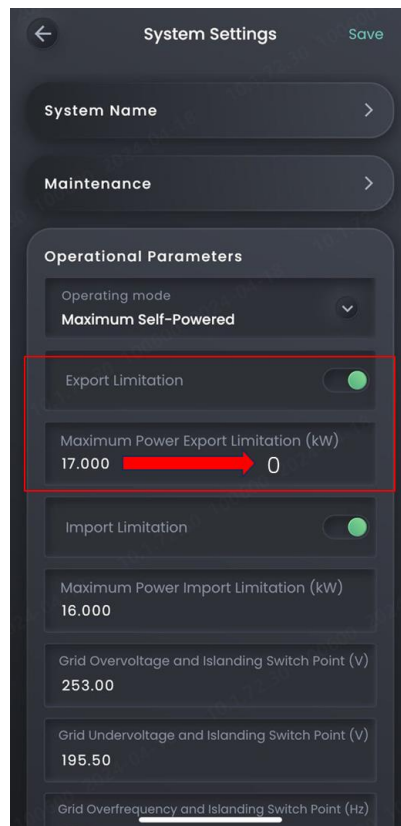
System Settings
Save

System Name

Maintenance

Operational Parameters

Operating mode
Maximum Self-Powered

Export Limitation

Maximum Power Export Limitation (kW)
17.000
0

Import Limitation

Maximum Power Import Limitation (kW)
16.000

Grid Overvoltage and Islanding Switch Point (V)
253.00

Grid Undervoltage and Islanding Switch Point (V)
195.50

Grid Overfrequency and Islanding Switch Point (Hz)